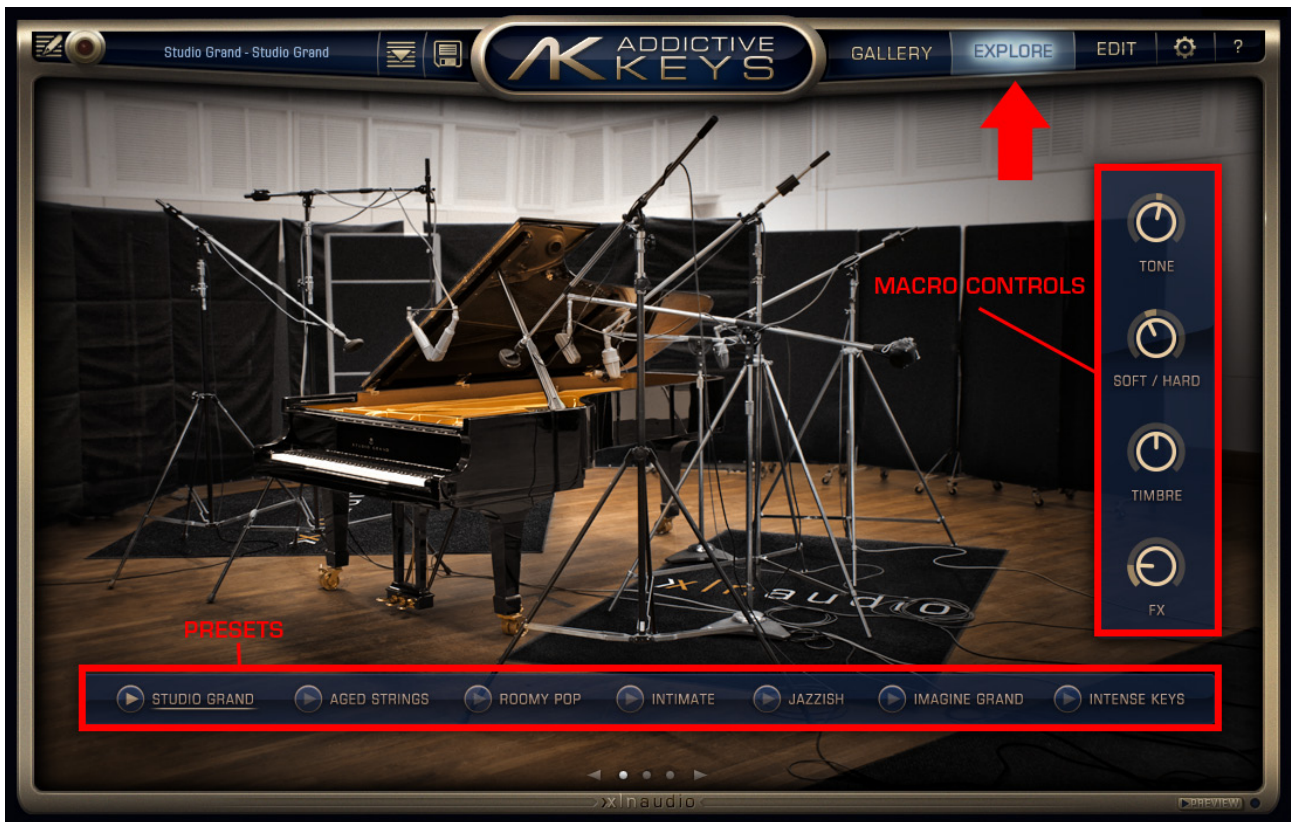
Studio Grand - Studio Grand

AK ADDICTIVE KEYS

GALLERY
EXPLORE
EDIT
?

MACRO CONTROLS

TONE
SOFT / HARD
TIMBRE
FX

xln audio

PRESETS

STUDIO GRAND
AGED STRINGS
ROOMY POP
INTIMATE
JAZZISH
IMAGINE GRAND
INTENSE KEYS

xlnaudio

PREVIEW